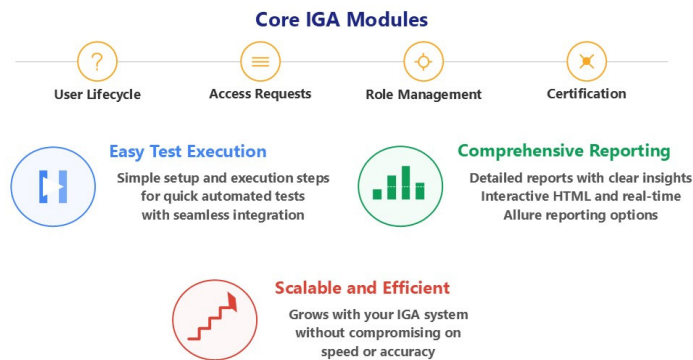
Core IGA Modules

User Lifecycle

Access Requests

Role Management

Certification

Easy Test Execution

Simple setup and execution steps for quick automated tests with seamless integration

Comprehensive Reporting

Detailed reports with clear insights Interactive HTML and real-time Allure reporting options

Scalable and Efficient

Grows with your IGA system without compromising on speed or accuracy